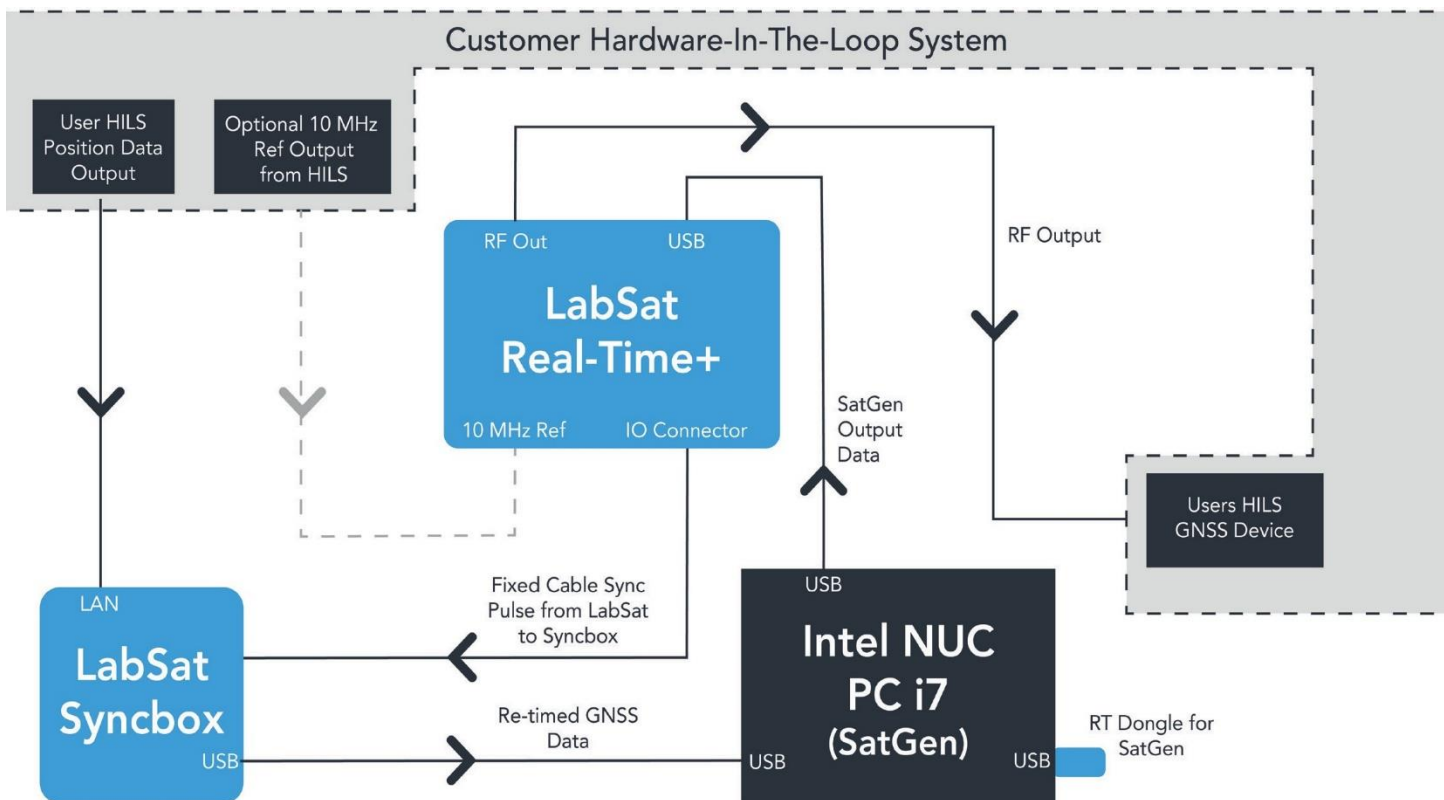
Customer Hardware-In-The-Loop System

User HILS Position Data Output

Optional 10 MHz Ref Output from HILS

RF Out

USB

LabSat Real-Time+

10 MHz Ref

IO Connector

RF Output

SatGen Output Data

Users HILS GNSS Device

LAN

LabSat Syncbox

USB

Fixed Cable Sync Pulse from LabSat to Syncbox

Re-timed GNSS Data

USB

Intel NUC PC i7 (SatGen)

USB

USB

RT Dongle for SatGen